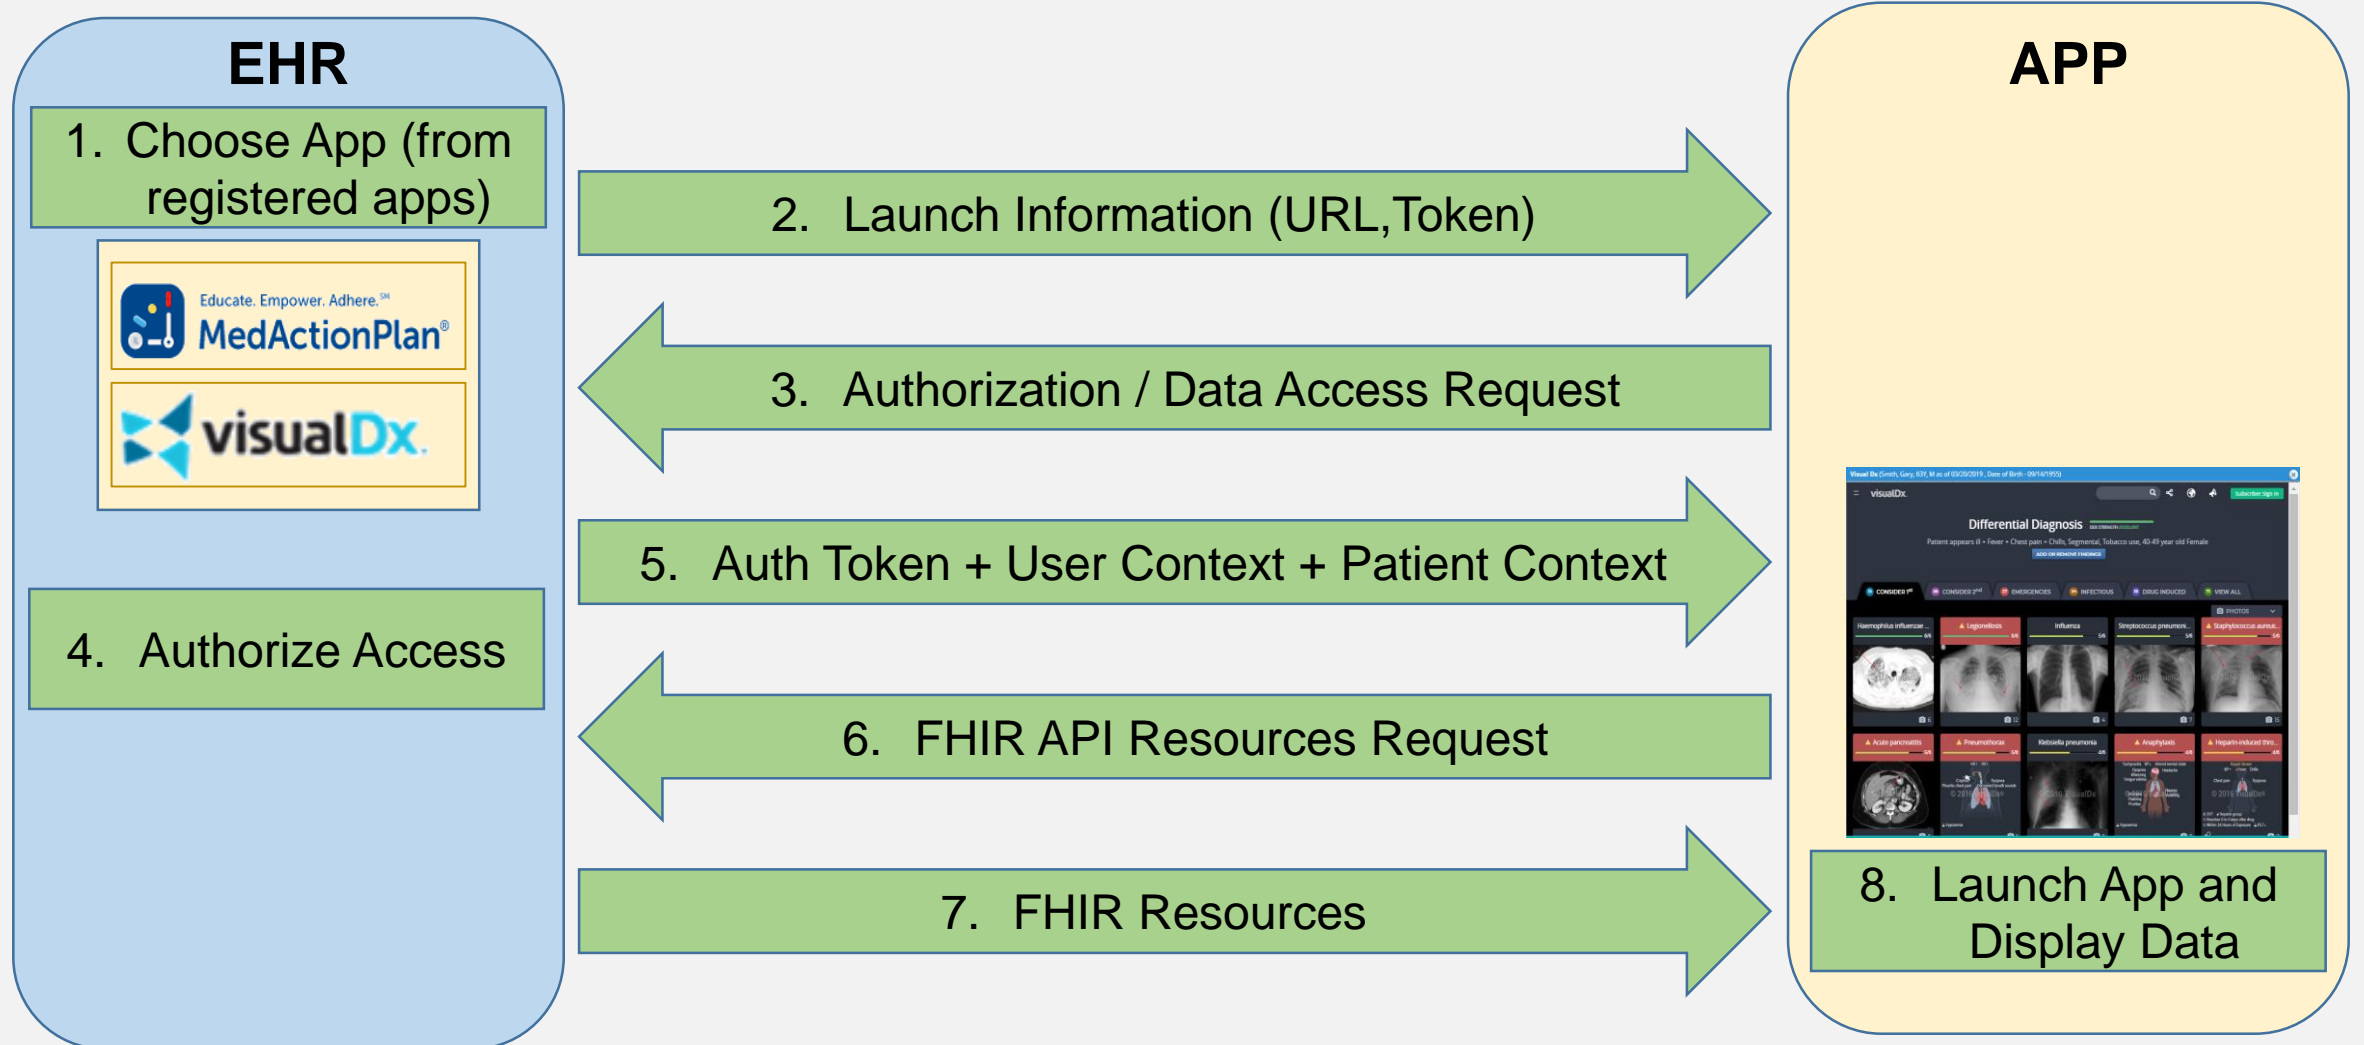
EHR

1. Choose App (from registered apps)

Educate. Empower. Adhere.℠
MedActionPlan®

visualDx

4. Authorize Access

2. Launch Information (URL,Token)

3. Authorization / Data Access Request

5. Auth Token + User Context + Patient Context

6. FHIR API Resources Request

7. FHIR Resources

APP

visualDx

Differential Diagnosis

Haemophilus influenzae
Legionellosis
Influenza
Streptococcus pneumoniae
Staphylococcus aureus
Acute pancreatitis
Pneumothorax
Klebsiella pneumonia
Anaphylaxis
Heparin-induced thro...

8. Launch App and Display Data